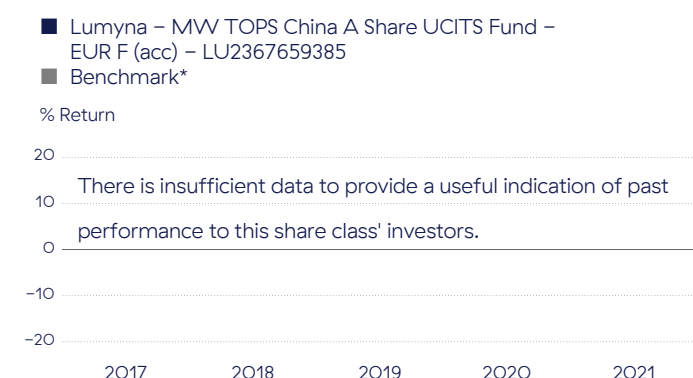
Lumyna – MW TOPS China A Share UCITS Fund – EUR F (acc) – LU2367659385
Benchmark*

% Return

20
10
0
−10
−20

There is insufficient data to provide a useful indication of past performance to this share class' investors.

2017 2018 2019 2020 2021